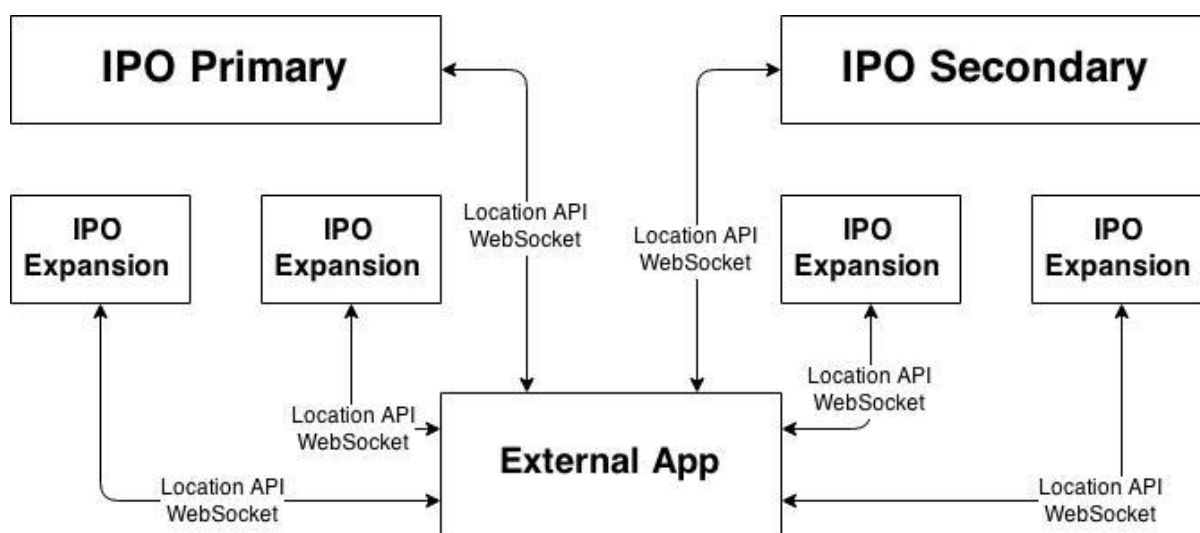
IPO Primary

IPO Secondary

IPO Expansion

IPO Expansion

Location API WebSocket

Location API WebSocket

IPO Expansion

IPO Expansion

Location API WebSocket

Location API WebSocket

External App

Location API WebSocket

Location API WebSocket

Location API WebSocket